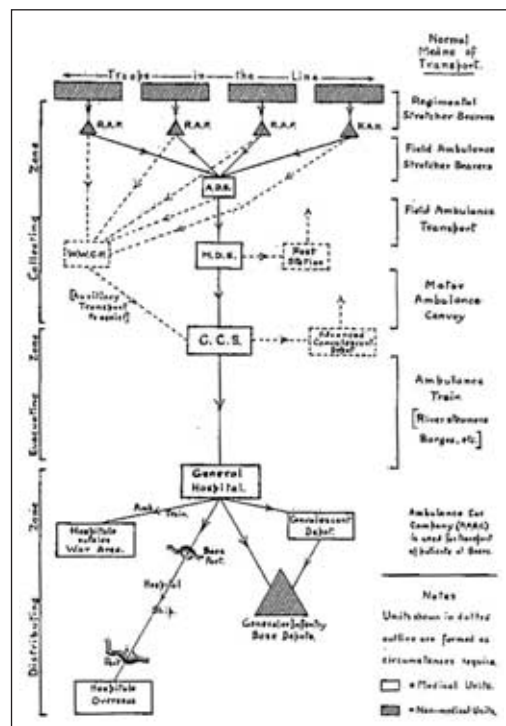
Troops in the Line

Normal Means of Transport.

R.A.P. R.A.P. R.A.P. R.A.P.

Regimental Stretcher Bearers

Field Ambulance Stretcher Bearers

A.D.S.

Field Ambulance Transport

W.W.C.P.

M.D.S.

Rest Station

Collecting Zone

[Auxiliary Transport if req'd.]

Motor Ambulance Convoy

C.C.S.

Advanced Convalescent Depot

Evacuating Zone

Ambulance Train

[River steamers Barges, etc.]

General Hospital.

Amb. Train.

Hospitals outside War Area.

Base Port.

Convalescent Depot.

Ambulance Car Company (R.A.S.C.) is used for transport of patients at Bases.

Hospital Ship.

Port

Convalescent Infantry Base Depots.

Distributing Zone

Hospitals Overseas

Notes
Units shown in dotted outline are formed as circumstances require.
= Medical Units.
= Non-medical Units.